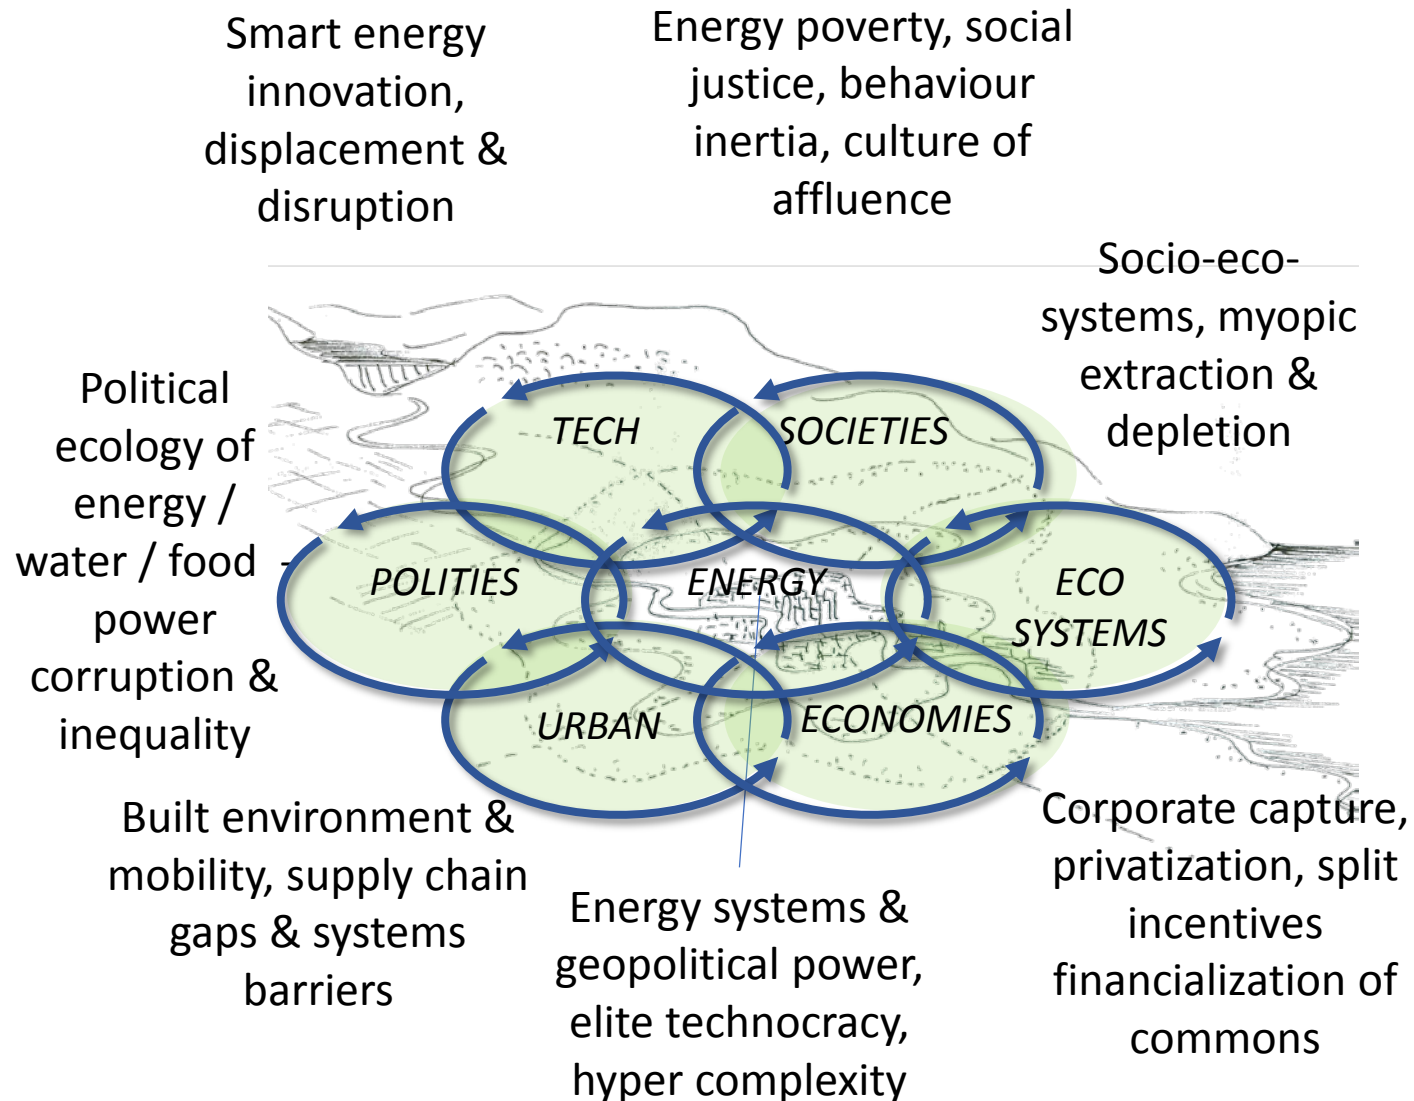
Smart energy innovation, displacement & disruption

Energy poverty, social justice, behaviour inertia, culture of affluence

Socio-eco-systems, myopic extraction & depletion

Political ecology of energy / water / food - power corruption & inequality

TECH

SOCIETIES

POLITIES

ENERGY

ECO SYSTEMS

URBAN

ECONOMIES

Built environment & mobility, supply chain gaps & systems barriers

Energy systems & geopolitical power, elite technocracy, hyper complexity

Corporate capture, privatization, split incentives financialization of commons